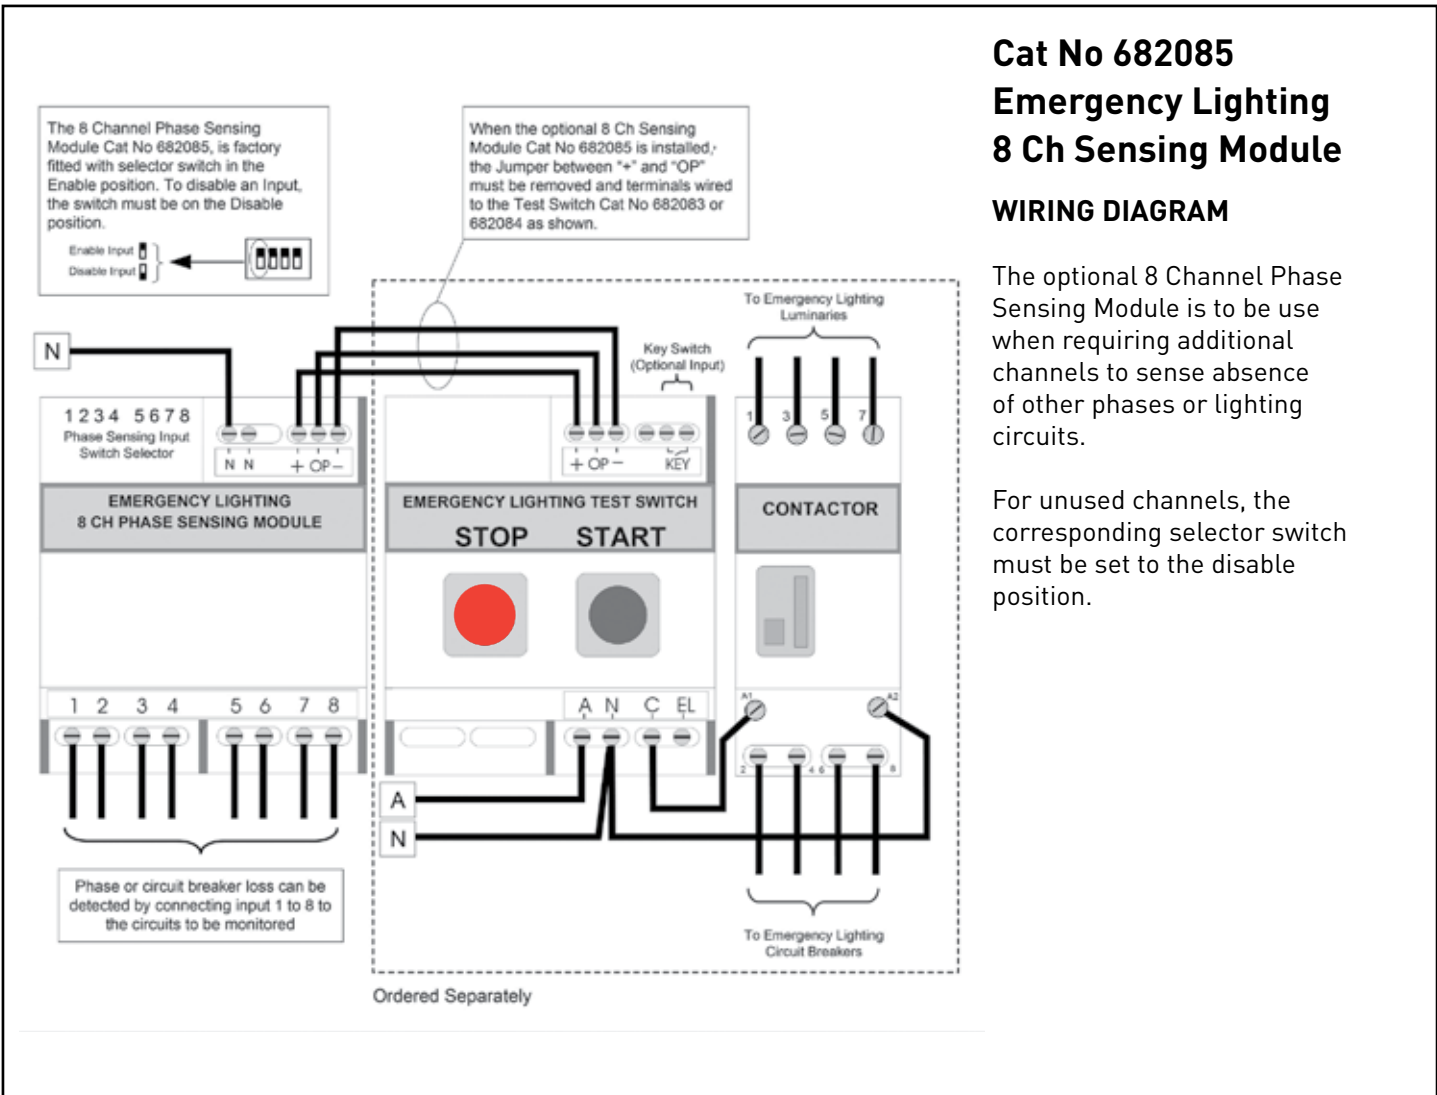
Cat No 682085
Emergency Lighting
8 Ch Sensing Module

WIRING DIAGRAM

The optional 8 Channel Phase Sensing Module is to be use when requiring additional channels to sense absence of other phases or lighting circuits.

For unused channels, the corresponding selector switch must be set to the disable position.

The 8 Channel Phase Sensing Module Cat No 682085, is factory fitted with selector switch in the Enable position. To disable an Input, the switch must be on the Disable position.

Enable Input
Disable Input

When the optional 8 Ch Sensing Module Cat No 682085 is installed, the Jumper between "+" and "OP" must be removed and terminals wired to the Test Switch Cat No 682083 or 682084 as shown.

N

1 2 3 4 5 6 7 8
Phase Sensing Input Switch Selector

N N + OP −

Key Switch (Optional Input)

+ OP − KEY

To Emergency Lighting Luminaries

1 3 5 7

EMERGENCY LIGHTING
8 CH PHASE SENSING MODULE

EMERGENCY LIGHTING TEST SWITCH
STOP START

CONTACTOR

1 2 3 4 5 6 7 8

A N C EL

A1 A2

2 4 6 8

A

N

Phase or circuit breaker loss can be detected by connecting input 1 to 8 to the circuits to be monitored

To Emergency Lighting Circuit Breakers

Ordered Separately